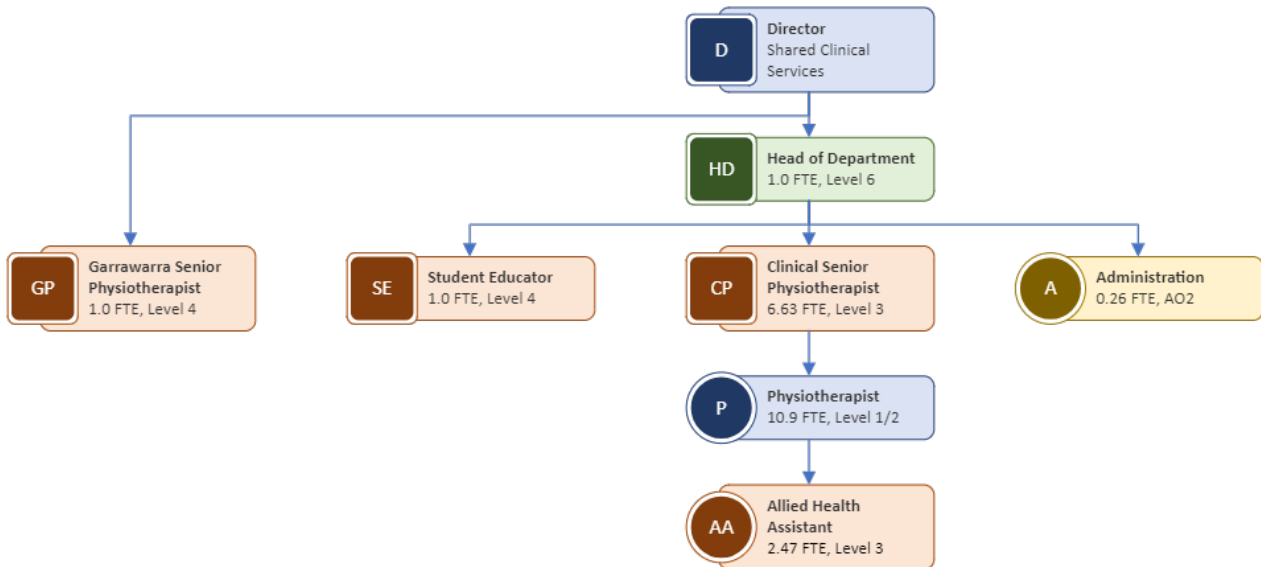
D
Director
Shared Clinical Services

HD
Head of Department
1.0 FTE, Level 6

GP
Garrawarra Senior Physiotherapist
1.0 FTE, Level 4

SE
Student Educator
1.0 FTE, Level 4

CP
Clinical Senior Physiotherapist
6.63 FTE, Level 3

A
Administration
0.26 FTE, AO2

P
Physiotherapist
10.9 FTE, Level 1/2

AA
Allied Health Assistant
2.47 FTE, Level 3